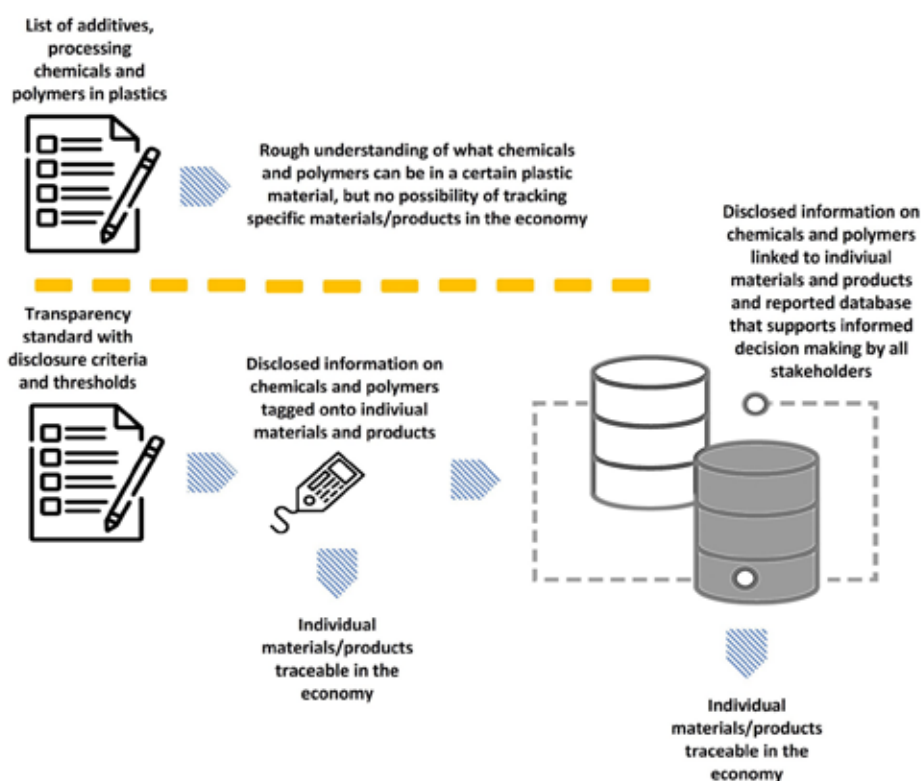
List of additives, processing chemicals and polymers in plastics

Rough understanding of what chemicals and polymers can be in a certain plastic material, but no possibility of tracking specific materials/products in the economy

Disclosed information on chemicals and polymers linked to indiviual materials and products and reported database that supports informed decision making by all stakeholders

Transparency standard with disclosure criteria and thresholds

Disclosed information on chemicals and polymers tagged onto indiviual materials and products

Individual materials/products traceable in the economy

Individual materials/products traceable in the economy